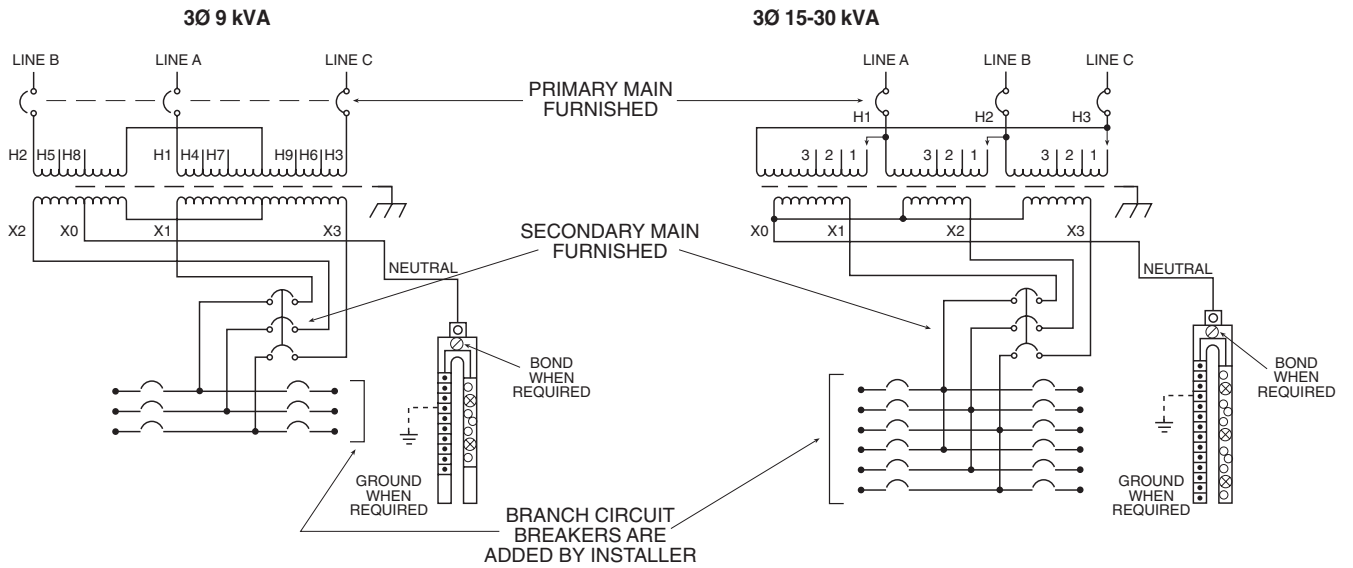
3Ø 9 kVA

3Ø 15-30 kVA

LINE B

LINE A

LINE C

PRIMARY MAIN FURNISHED

LINE A

LINE B

LINE C

H2 H5 H8

H1 H4 H7

H9 H6 H3

H1

H2

H3

3 2 1

3 2 1

3 2 1

X2

X0

X1

X3

SECONDARY MAIN FURNISHED

X0

X1

X2

X3

NEUTRAL

NEUTRAL

BOND WHEN REQUIRED

BOND WHEN REQUIRED

GROUND WHEN REQUIRED

BRANCH CIRCUIT BREAKERS ARE ADDED BY INSTALLER

GROUND WHEN REQUIRED